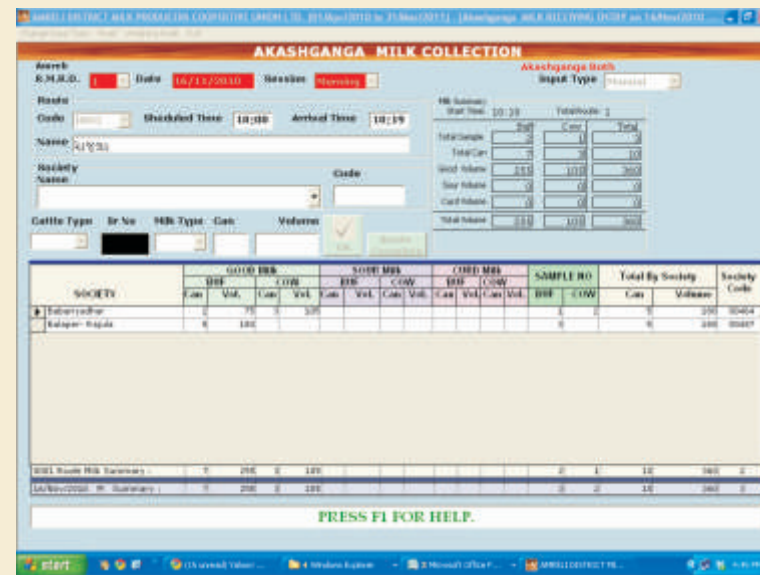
AMRELI DISTRICT MILK PRODUCERS COOPERATIVE UNION LTD. [01/Nov/2010 to 31/Nov/2011] [Akashganga MILK RECEIVING ENTRY on 16/Nov/2010 ...

AKASHGANGA MILK COLLECTION

Amreli
R.M.R.D. 1 Date 16/11/2010 Session Morning

Akashganga Both
Input Type Manual

Route
Code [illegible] Sheduled Time 10:00 Arrival Time 10:19

Name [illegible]

Society Name
Code

Cattle Type Br No Milk Type Can Volume

Ok

Milk Summary
Start Time 10:19 Total Route 1

| | Buff | Cow | Total |
|---|---|---|---|
| Total Sample | 2 | 0 | 2 |
| Total Can | 7 | 3 | 10 |
| Good Volume | 255 | 105 | 360 |
| Sour Volume | 0 | 0 | 0 |
| Curd Volume | 0 | 0 | 0 |
| Total Volume | 255 | 105 | 360 |

| SOCIETY | GOOD Milk BUF Can | GOOD Milk BUF Vol. | GOOD Milk COW Can | GOOD Milk COW Vol. | SOUR Milk BUF Can | SOUR Milk BUF Vol. | SOUR Milk COW Can | SOUR Milk COW Vol. | CURD Milk BUF Can | CURD Milk BUF Vol. | CURD Milk COW Can | CURD Milk COW Vol. | SAMPLE NO BUF | SAMPLE NO COW | Total By Society Can | Total By Society Volume | Society Code |
|---|---|---|---|---|---|---|---|---|---|---|---|---|---|---|---|---|---|
| Babariyadhar | 2 | 75 | 3 | 105 | | | | | | | | | 1 | 2 | 5 | 180 | 00464 |
| Balapar- Rajula | 5 | 180 | | | | | | | | | | | 2 | | 5 | 180 | 00467 |

0001 Route Milk Summary : 7 255 3 105 2 1 10 360 2
16/Nov/2010 M Summary : 7 255 3 105 2 2 10 360 2

PRESS F1 FOR HELP.

start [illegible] Yahoo! ... 4 Windows Explorer 3 Microsoft Office P... AMRELI DISTRICT MI...